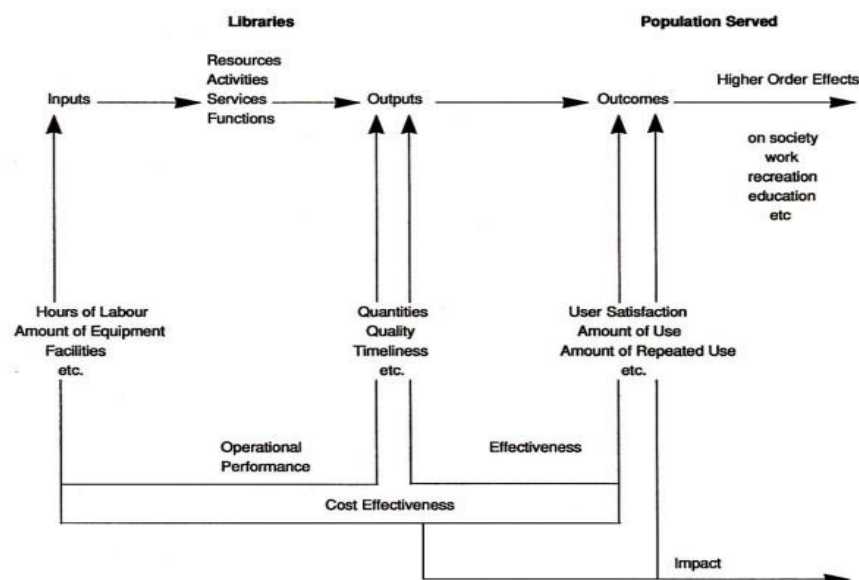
Libraries

Population Served

Resources
Activities
Services
Functions

Inputs

Outputs

Outcomes

Higher Order Effects

on society
work
recreation
education
etc

Hours of Labour
Amount of Equipment
Facilities
etc.

Quantities
Quality
Timeliness
etc.

User Satisfaction
Amount of Use
Amount of Repeated Use
etc.

Operational Performance

Effectiveness

Cost Effectiveness

Impact